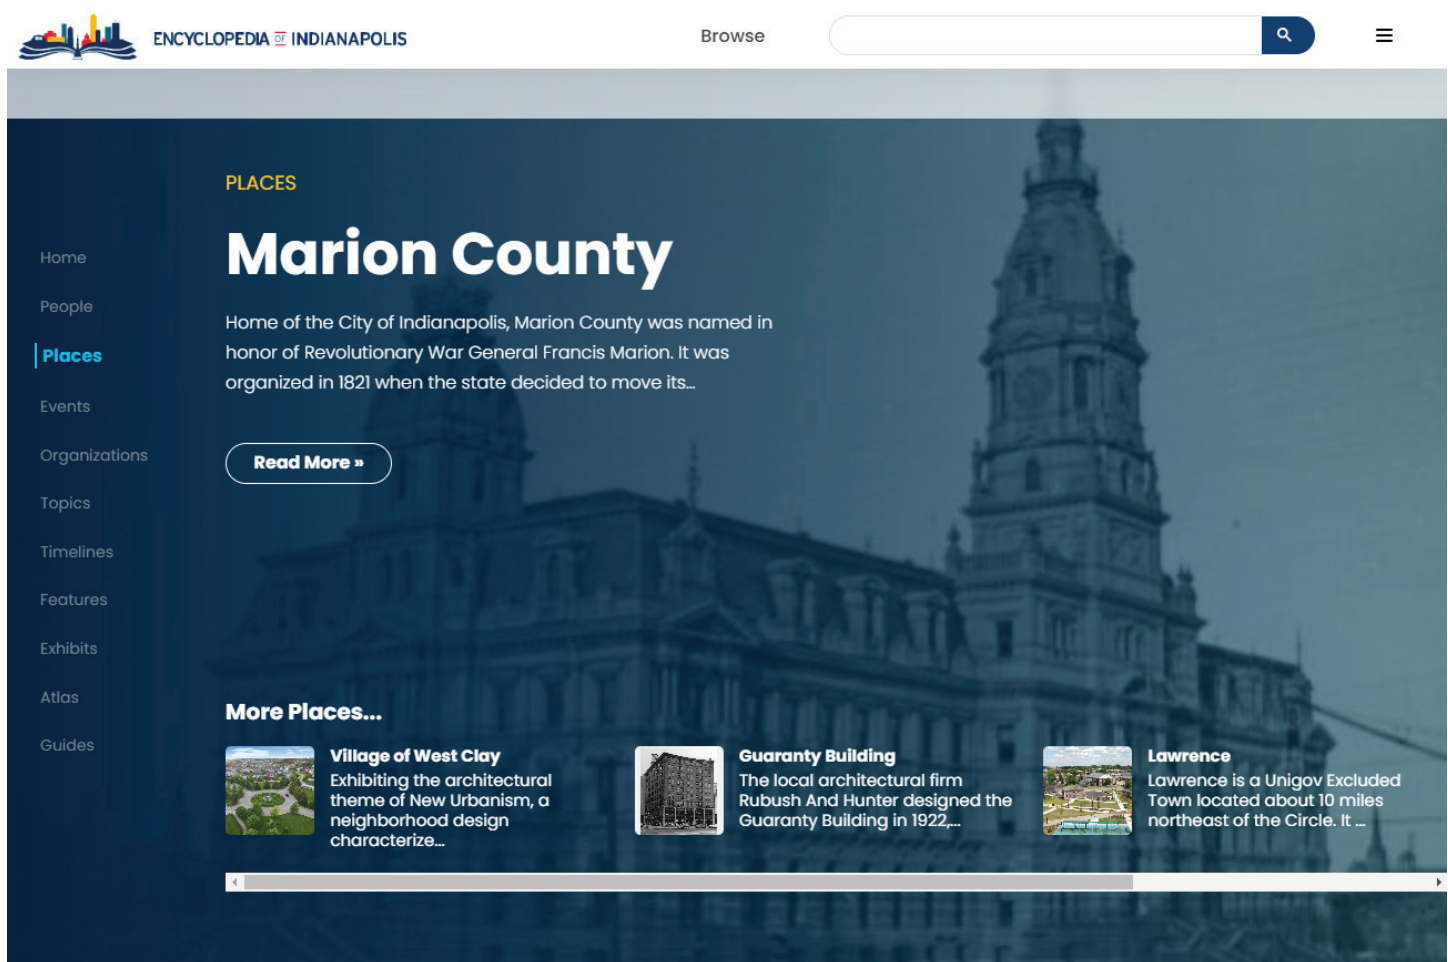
ENCYCLOPEDIA OF INDIANAPOLIS

Browse

Home
People
Places
Events
Organizations
Topics
Timelines
Features
Exhibits
Atlas
Guides

PLACES

Marion County

Home of the City of Indianapolis, Marion County was named in honor of Revolutionary War General Francis Marion. It was organized in 1821 when the state decided to move its...

Read More »

More Places...

Village of West Clay
Exhibiting the architectural theme of New Urbanism, a neighborhood design characterize...

Guaranty Building
The local architectural firm Rubush And Hunter designed the Guaranty Building in 1922,...

Lawrence
Lawrence is a Unigov Excluded Town located about 10 miles northeast of the Circle. It ...